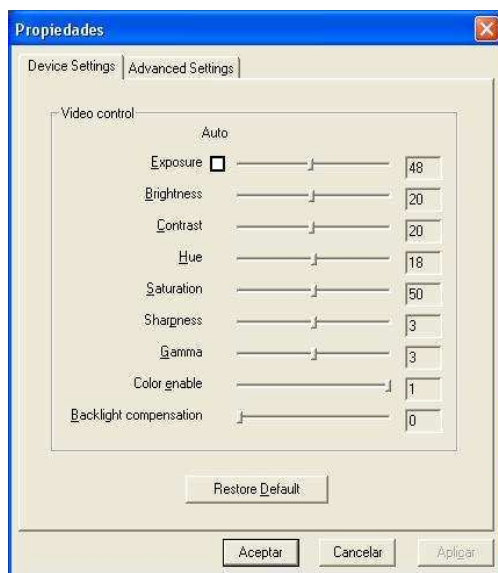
Propiedades

Device Settings | Advanced Settings

Video control

Auto

Exposure 48

Brightness 20

Contrast 20

Hue 18

Saturation 50

Sharpness 3

Gamma 3

Color enable 1

Backlight compensation 0

Restore Default

Aceptar Cancelar Aplicar